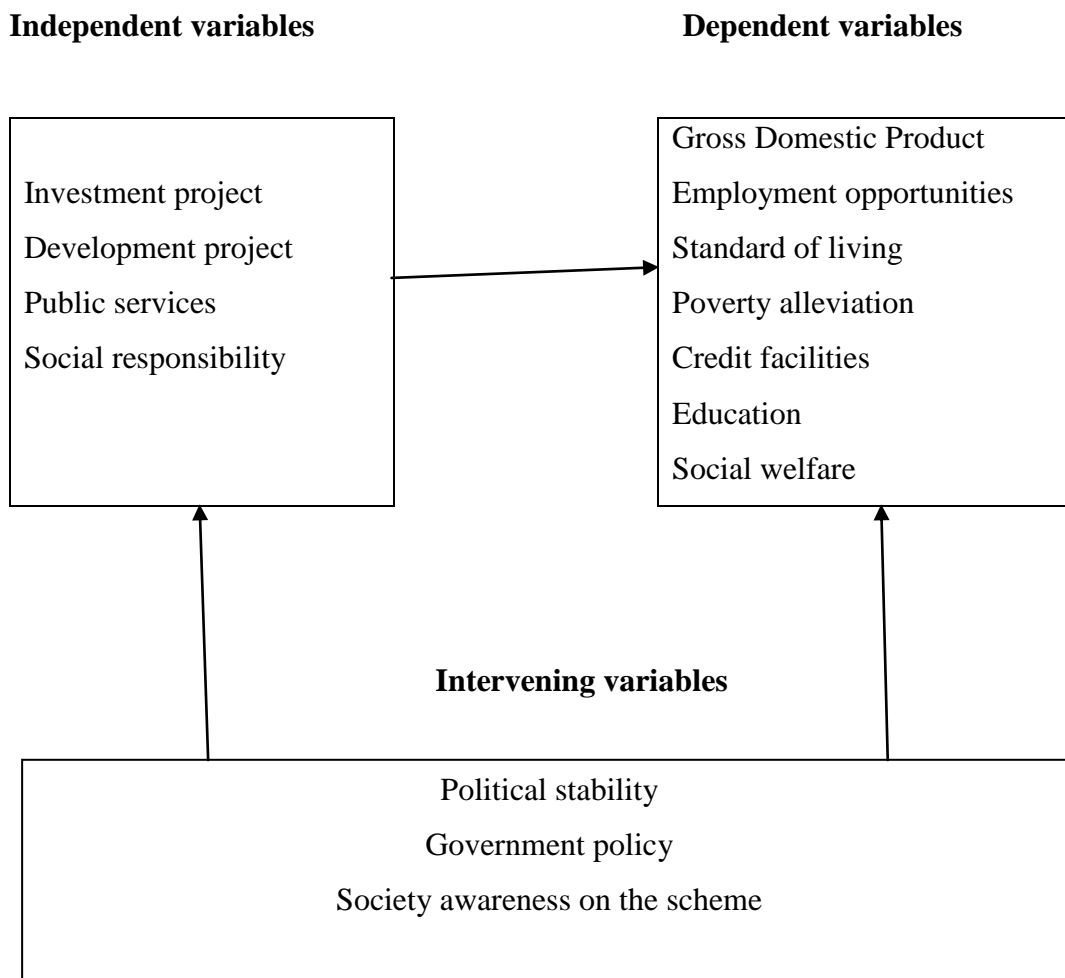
Independent variables

Dependent variables

Investment project
Development project
Public services
Social responsibility

Gross Domestic Product
Employment opportunities
Standard of living
Poverty alleviation
Credit facilities
Education
Social welfare

Intervening variables

Political stability
Government policy
Society awareness on the scheme